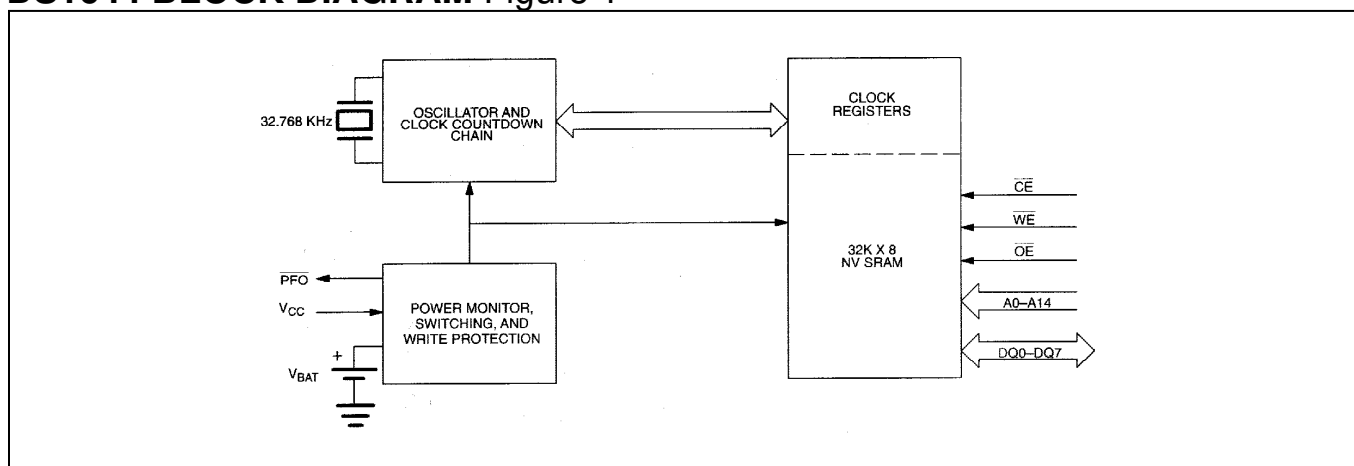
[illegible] BLOCK DIAGRAM Figure 1

32.768 KHz

OSCILLATOR AND CLOCK COUNTDOWN CHAIN

CLOCK REGISTERS

32K X 8 NV SRAM

$\overline{CE}$

$\overline{WE}$

$\overline{OE}$

A0–A14

DQ0–DQ7

$\overline{PFO}$

$V_{CC}$

POWER MONITOR, SWITCHING, AND WRITE PROTECTION

+

$V_{BAT}$